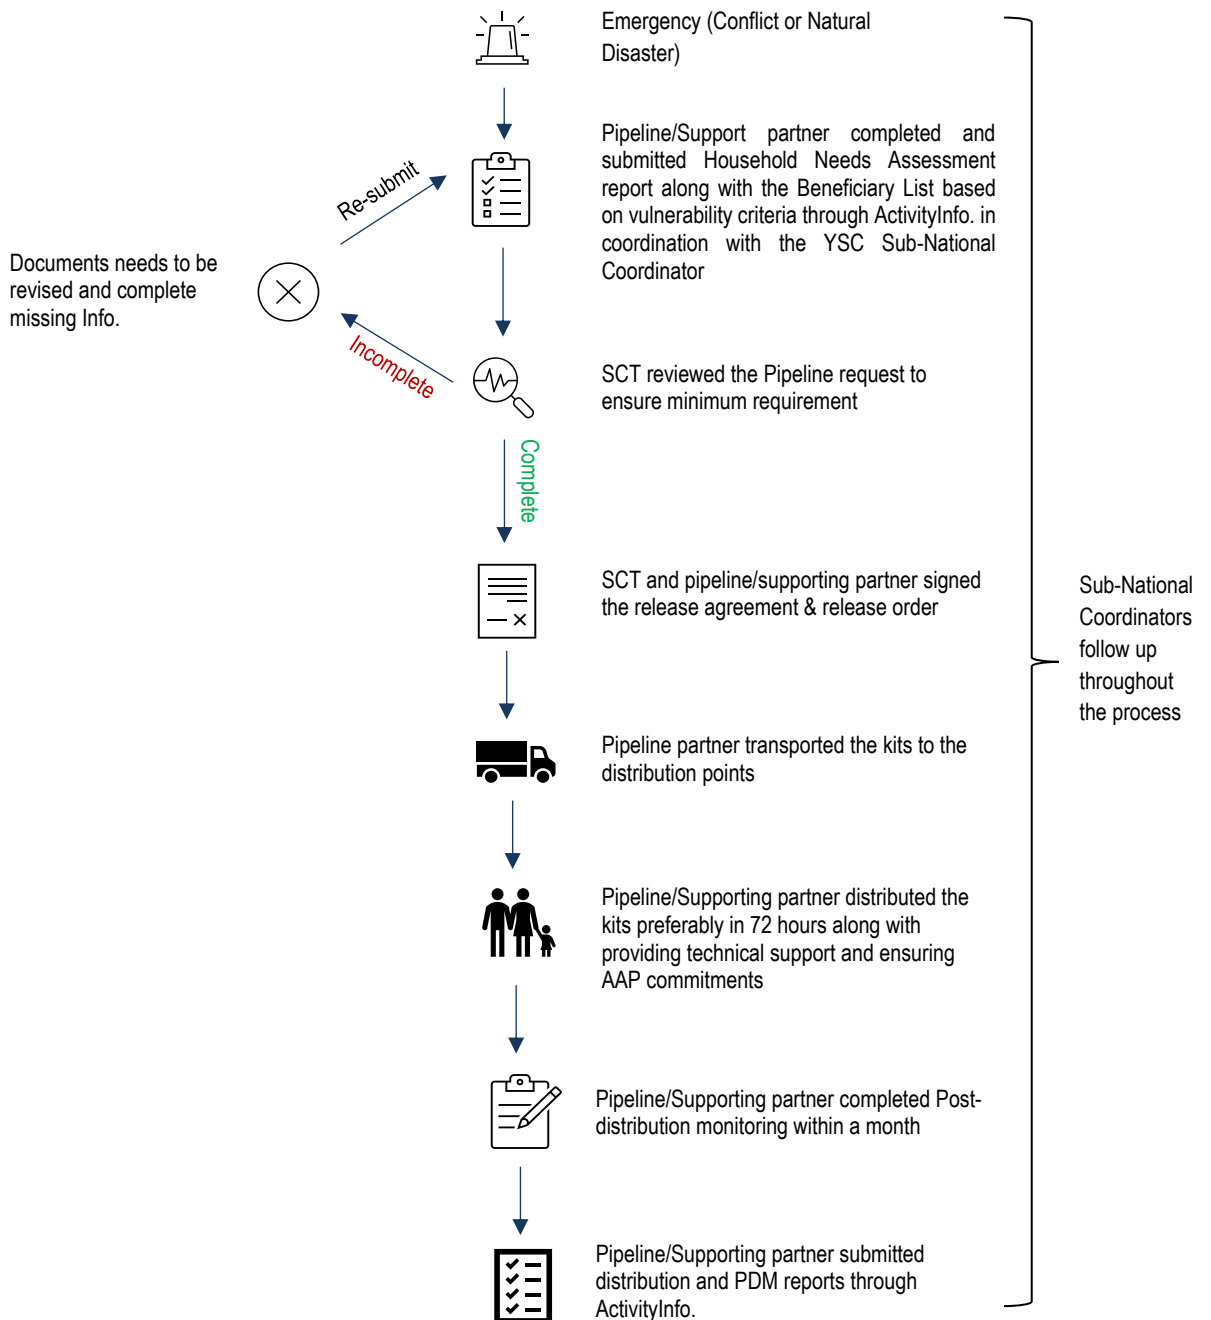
Emergency (Conflict or Natural Disaster)

Pipeline/Support partner completed and submitted Household Needs Assessment report along with the Beneficiary List based on vulnerability criteria through ActivityInfo. in coordination with the YSC Sub-National Coordinator

Re-submit

Documents needs to be revised and complete missing Info.

Incomplete

SCT reviewed the Pipeline request to ensure minimum requirement

Complete

SCT and pipeline/supporting partner signed the release agreement & release order

Sub-National Coordinators follow up throughout the process

Pipeline partner transported the kits to the distribution points

Pipeline/Supporting partner distributed the kits preferably in 72 hours along with providing technical support and ensuring AAP commitments

Pipeline/Supporting partner completed Post-distribution monitoring within a month

Pipeline/Supporting partner submitted distribution and PDM reports through ActivityInfo.